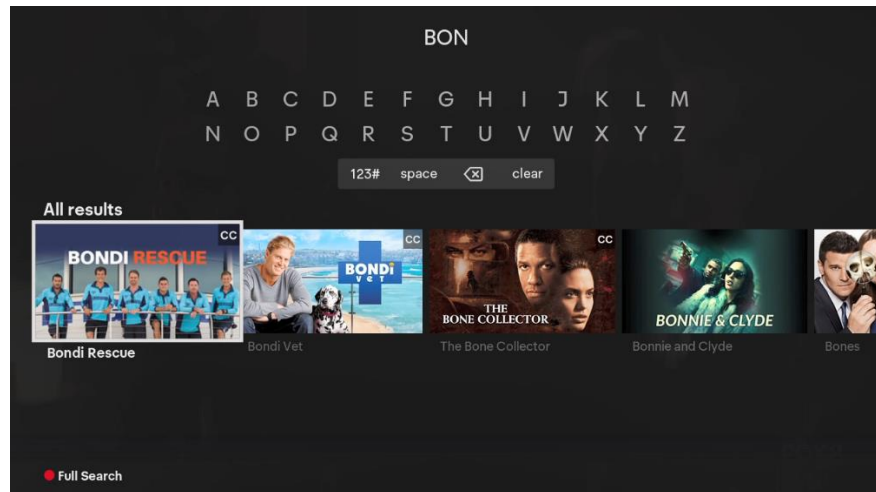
BON

A B C D E F G H I J K L M
N O P Q R S T U V W X Y Z

123# space clear

All results

BONDI RESCUE CC
Bondi Rescue

BONDI VET CC
Bondi Vet

THE BONE COLLECTOR CC
The Bone Collector

BONNIE & CLYDE
Bonnie and Clyde

Bones

Full Search